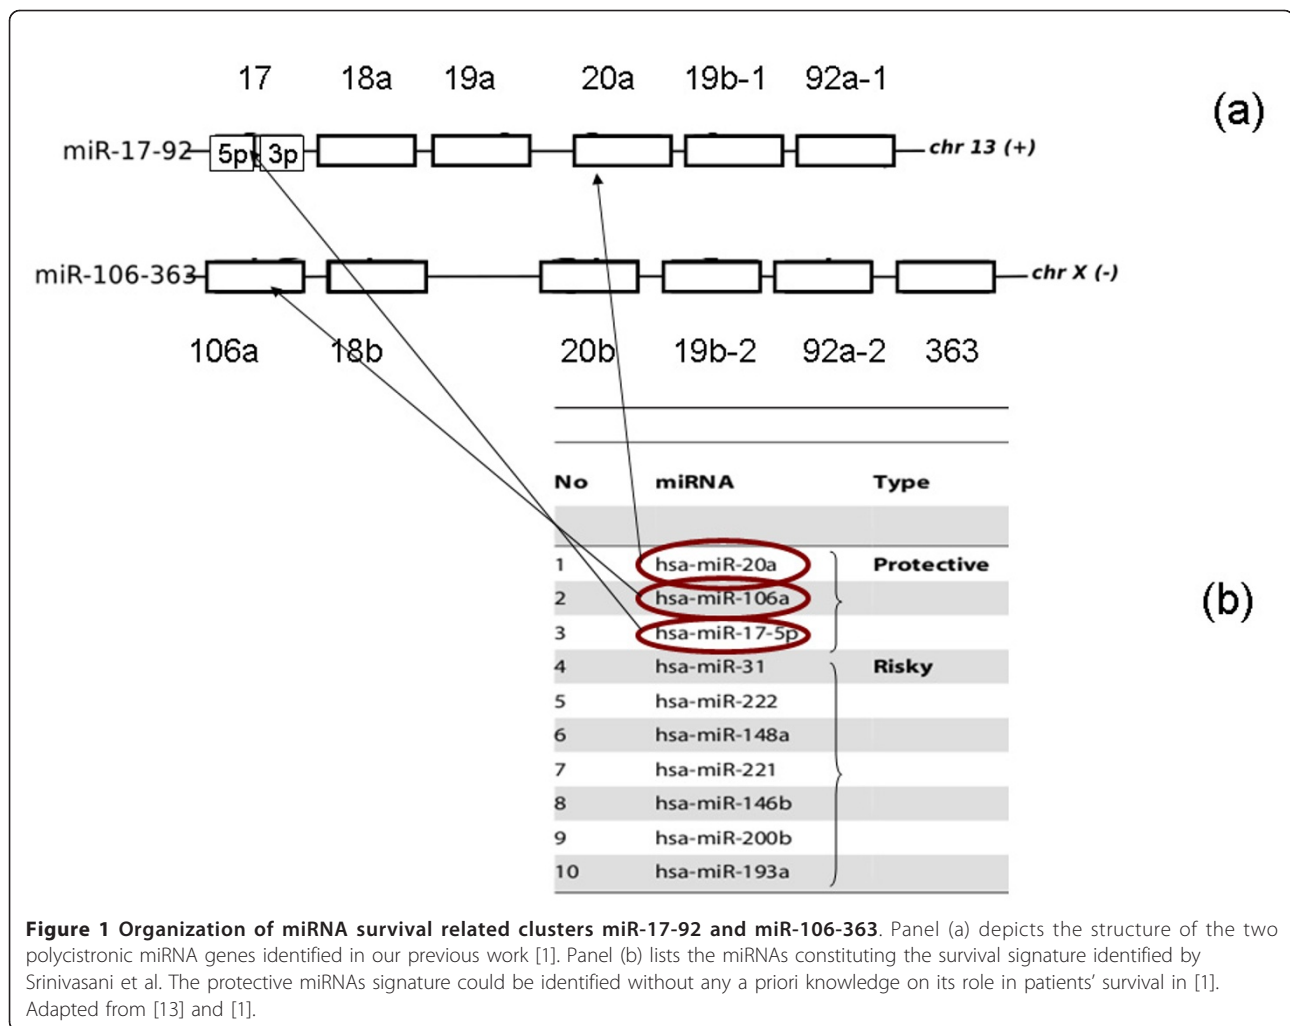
17 18a 19a 20a 19b-1 92a-1

(a)

miR-17-92 5p 3p chr 13 (+)

miR-106-363 chr X (-)

106a 18b 20b 19b-2 92a-2 363

| No | miRNA | Type |
|---|---|---|
| | | |
| 1 | hsa-miR-20a | Protective |
| 2 | hsa-miR-106a | |
| 3 | hsa-miR-17-5p | |
| 4 | hsa-miR-31 | Risky |
| 5 | hsa-miR-222 | |
| 6 | hsa-miR-148a | |
| 7 | hsa-miR-221 | |
| 8 | hsa-miR-146b | |
| 9 | hsa-miR-200b | |
| 10 | hsa-miR-193a | |

(b)

**Figure 1 Organization of miRNA survival related clusters miR-17-92 and miR-106-363**. Panel (a) depicts the structure of the two polycistronic miRNA genes identified in our previous work [1]. Panel (b) lists the miRNAs constituting the survival signature identified by Srinivasani et al. The protective miRNAs signature could be identified without any a priori knowledge on its role in patients' survival in [1]. Adapted from [13] and [1].